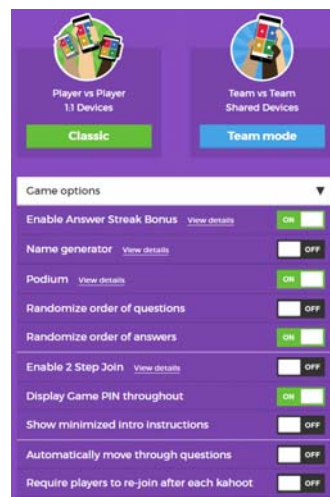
Player vs Player
1:1 Devices

Classic

Team vs Team
Shared Devices

Team mode

Game options ▼

Enable Answer Streak Bonus View details ON

Name generator View details OFF

Podium View details ON

Randomize order of questions OFF

Randomize order of answers ON

Enable 2 Step Join View details OFF

Display Game PIN throughout ON

Show minimized intro instructions OFF

Automatically move through questions OFF

Require players to re-join after each kahoot OFF